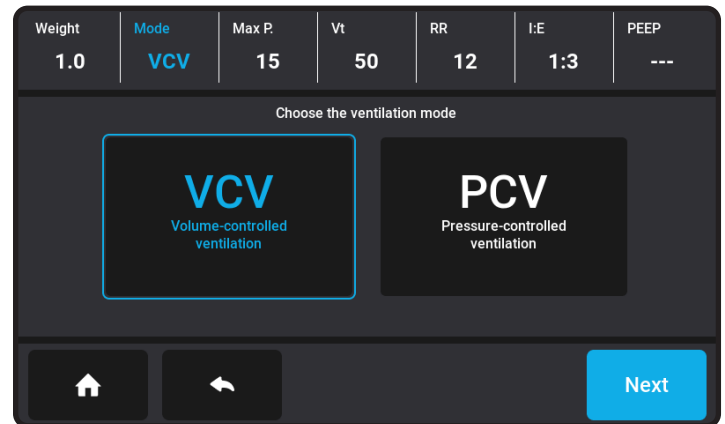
| Weight | Mode | Max P. | Vt | RR | I:E | PEEP |
|---|---|---|---|---|---|---|
| 1.0 | VCV | 15 | 50 | 12 | 1:3 | --- |

Choose the ventilation mode

VCV
Volume-controlled ventilation

PCV
Pressure-controlled ventilation

Next